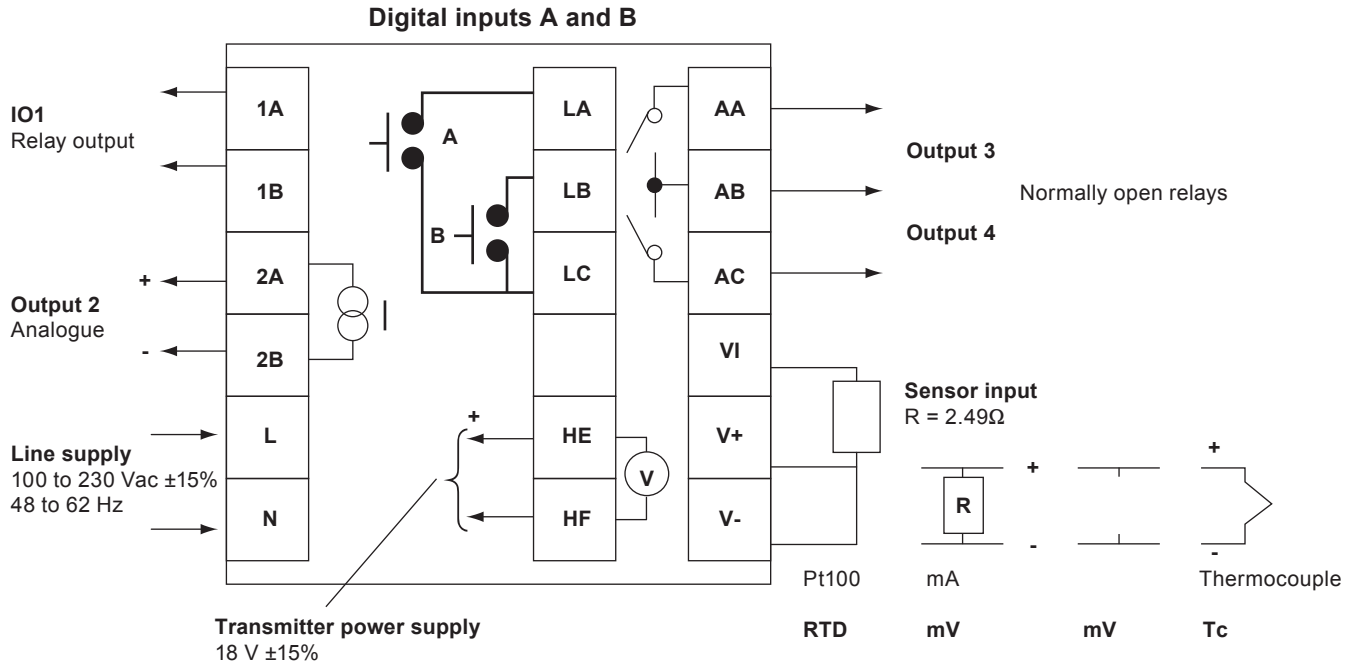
Digital inputs A and B

IO1
Relay output

1A

1B

+

2A

Output 2
Analogue

-

2B

Line supply
100 to 230 Vac ±15%
48 to 62 Hz

L

N

A

B

LA

LB

LC

+

HE

V

HF

Transmitter power supply
18 V ±15%

AA

AB

AC

VI

V+

V-

Output 3

Normally open relays

Output 4

Sensor input
R = 2.49Ω

R

+

-

+

-

Pt100

mA

Thermocouple

RTD

mV

mV

Tc